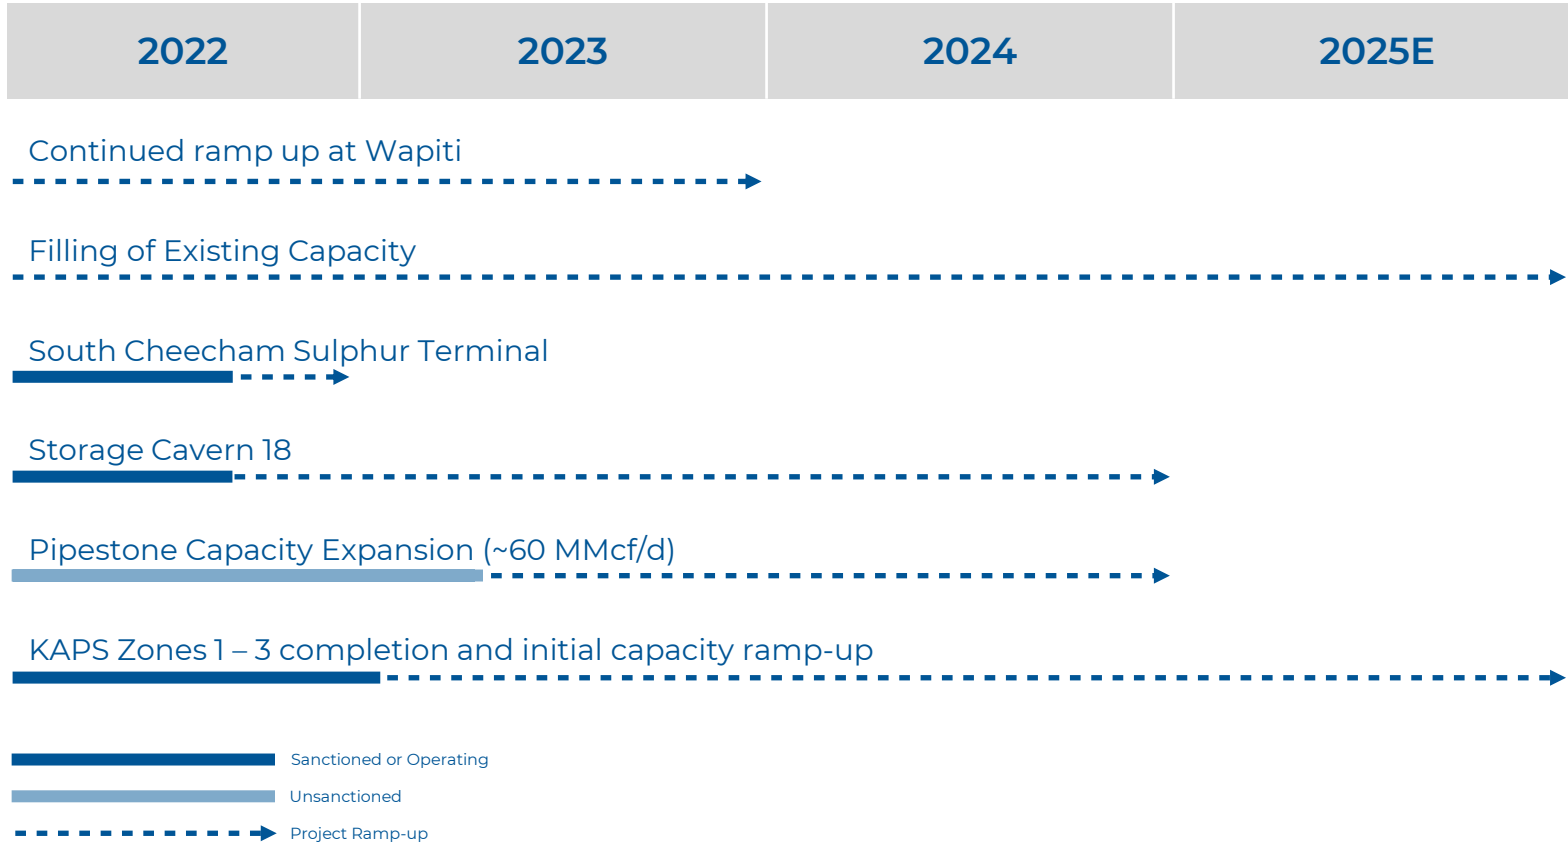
| 2022 | 2023 | 2024 | 2025E |
|---|---|---|---|

Continued ramp up at Wapiti

Filling of Existing Capacity

South Cheecham Sulphur Terminal

Storage Cavern 18

Pipestone Capacity Expansion (~60 MMcf/d)

KAPS Zones 1 – 3 completion and initial capacity ramp-up

Sanctioned or Operating

Unsanctioned

Project Ramp-up